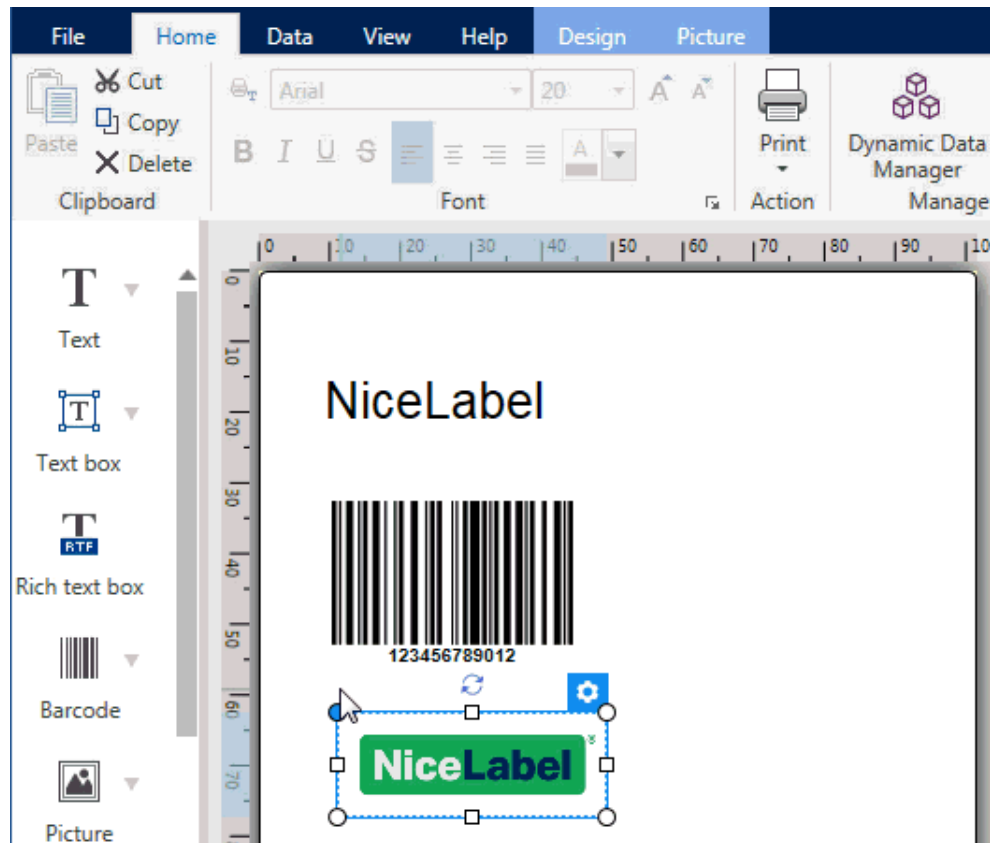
File Home Data View Help Design Picture

Paste
Cut
Copy
Delete
Clipboard

Arial
20
B I U S
Font

Print
Action

Dynamic Data Manager
Manage

0 10 20 30 40 50 60 70 80 90 10

Text
Text box
RTF
Rich text box
Barcode
Picture

0
10
20
30
40
50
60
70

NiceLabel

123456789012

NiceLabel